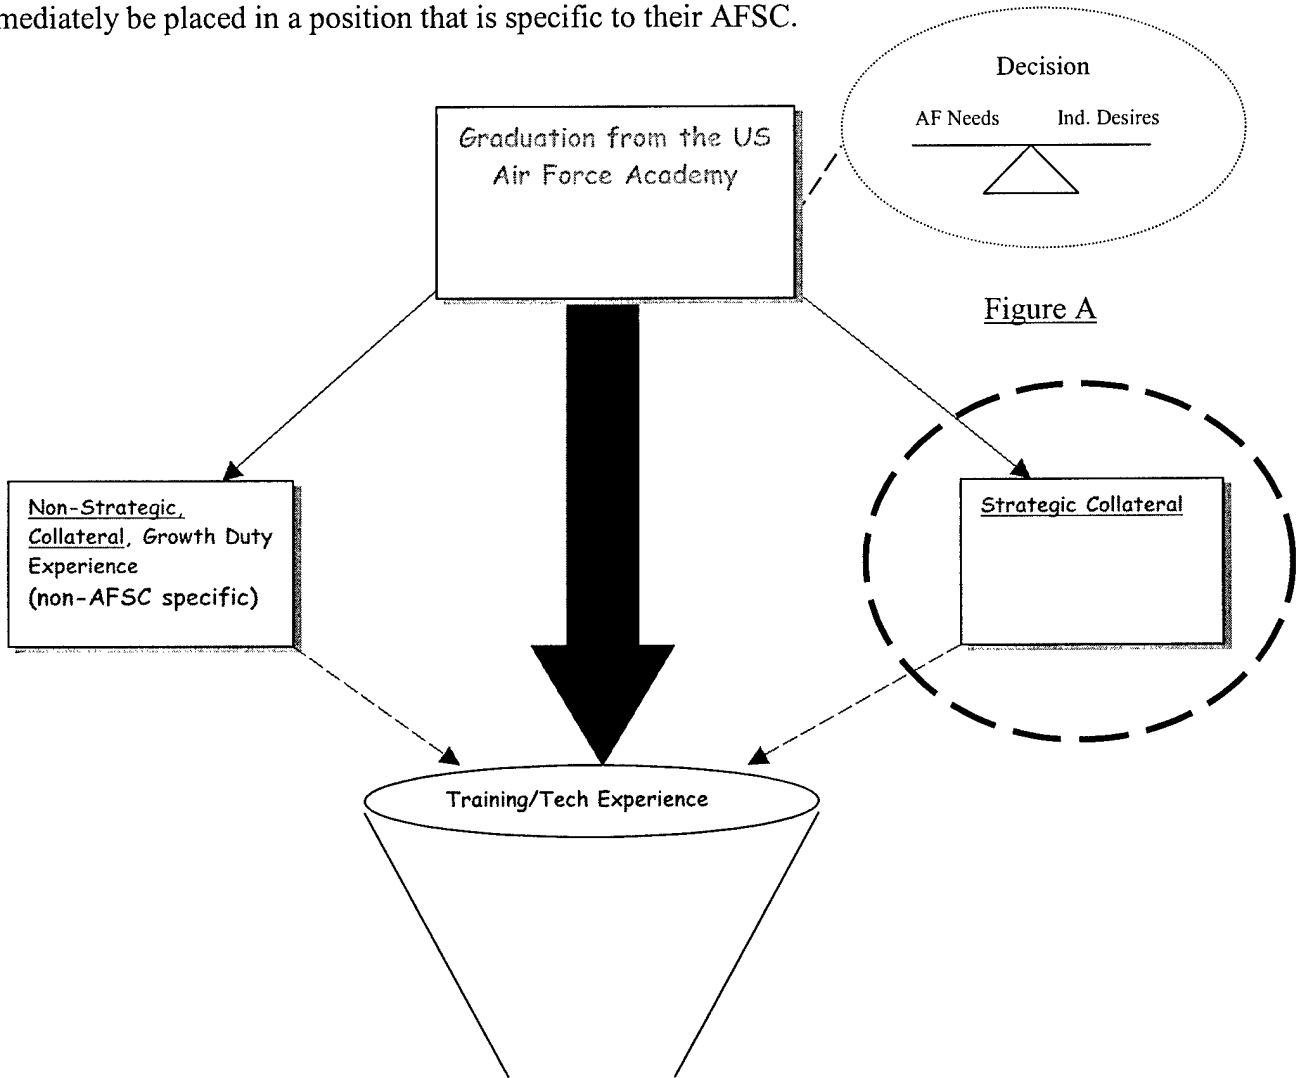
mediately be placed in a position that is specific to their AFSC.

Decision

AF Needs Ind. Desires

Graduation from the US Air Force Academy

Figure A

Non-Strategic, Collateral, Growth Duty Experience (non-AFSC specific)

Strategic Collateral

Training/Tech Experience